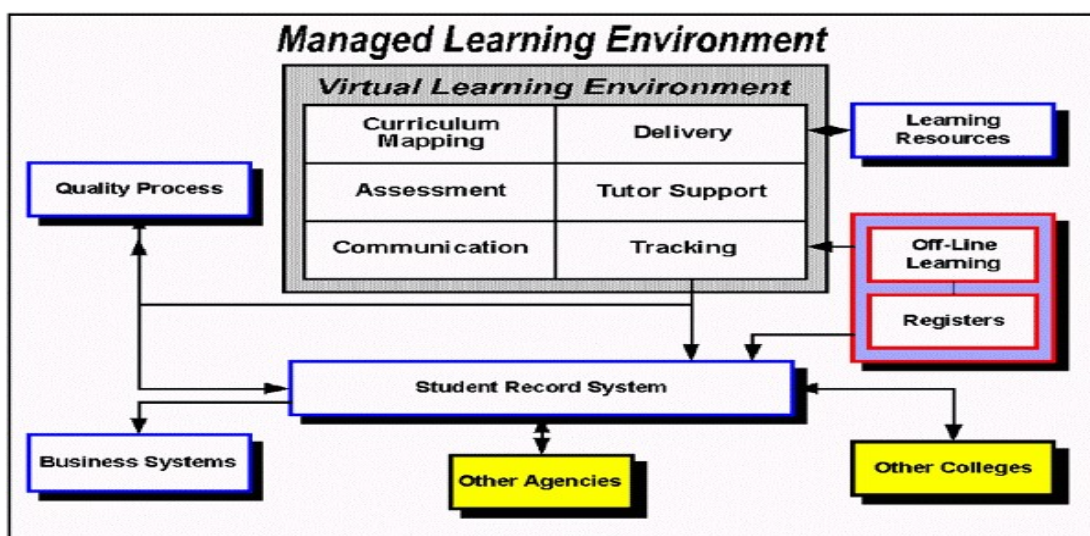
Managed Learning Environment

Virtual Learning Environment

| Curriculum Mapping | Delivery |
|---|---|
| Assessment | Tutor Support |
| Communication | Tracking |

Learning Resources

Quality Process

Off-Line Learning

Registers

Student Record System

Business Systems

Other Agencies

Other Colleges